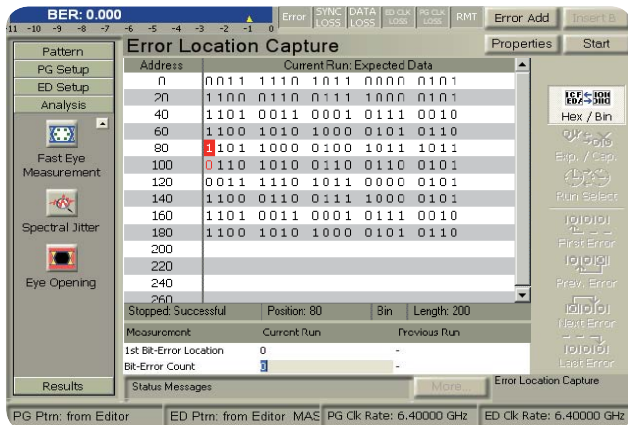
BER: 0.000

11 -10 -9 -8 -7 -6 -5 -4 -3 -2 -1 0

Error SYNC LOSS DATA LOSS ED CLK LOSS PG CLK LOSS RMT

Error Add Insert B

Pattern
PG Setup
ED Setup
Analysis

Fast Eye Measurement

Spectral Jitter

Eye Opening

Results

Error Location Capture

Properties Start

| Address | Current Run: Expected Data |
|---|---|
| 0 | 0011 1110 1011 0000 0101 |
| 20 | 1100 0110 0111 1000 0101 |
| 40 | 1101 0011 0001 0111 0010 |
| 60 | 1100 1010 1000 0101 0110 |
| 80 | 1101 1000 0100 1011 1011 |
| 100 | 0110 1010 0110 0110 0101 |
| 120 | 0011 1110 1011 0000 0101 |
| 140 | 1100 0110 0111 1000 0101 |
| 160 | 1101 0011 0001 0111 0010 |
| 180 | 1100 1010 1000 0101 0110 |
| 200 | |
| 220 | |
| 240 | |
| 260 | |

Stopped: Successful Position: 80 Bin Length: 200

| Measurement | Current Run | Previous Run |
|---|---|---|
| 1st Bit-Error Location | 0 | - |
| Bit-Error Count | 0 | - |

Status Messages More... Error Location Capture

Hex / Bin
Exp. / Cap.
Run Select
First Error
Prev. Error
Next Error
Last Error

PG Ptrn: from Editor ED Ptrn: from Editor MAS PG Clk Rate: 6.40000 GHz ED Clk Rate: 6.40000 GHz